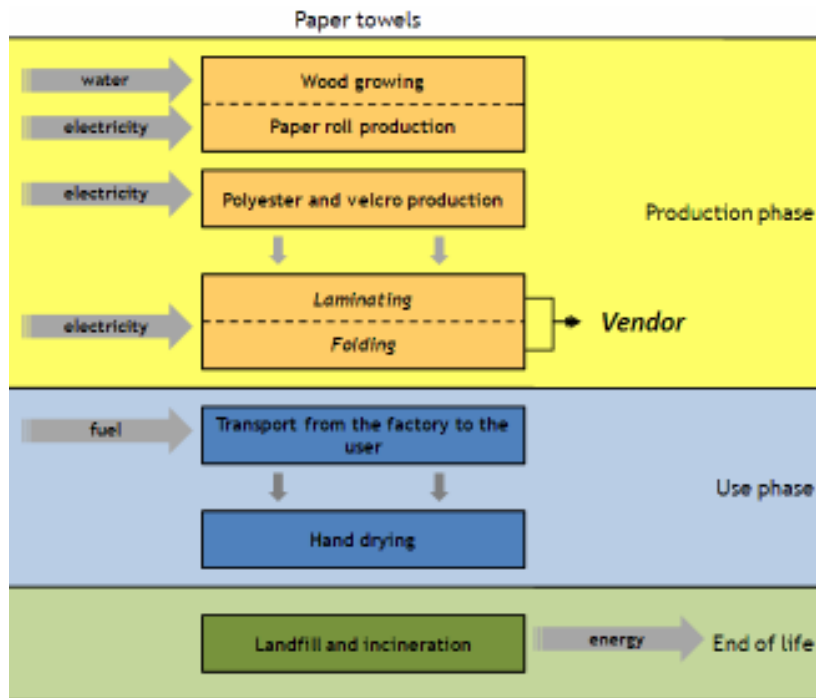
Paper towels

water

Wood growing

electricity

Paper roll production

electricity

Polyester and velcro production

Production phase

electricity

Laminating

Folding

Vendor

fuel

Transport from the factory to the user

Use phase

Hand drying

Landfill and incineration

energy

End of life